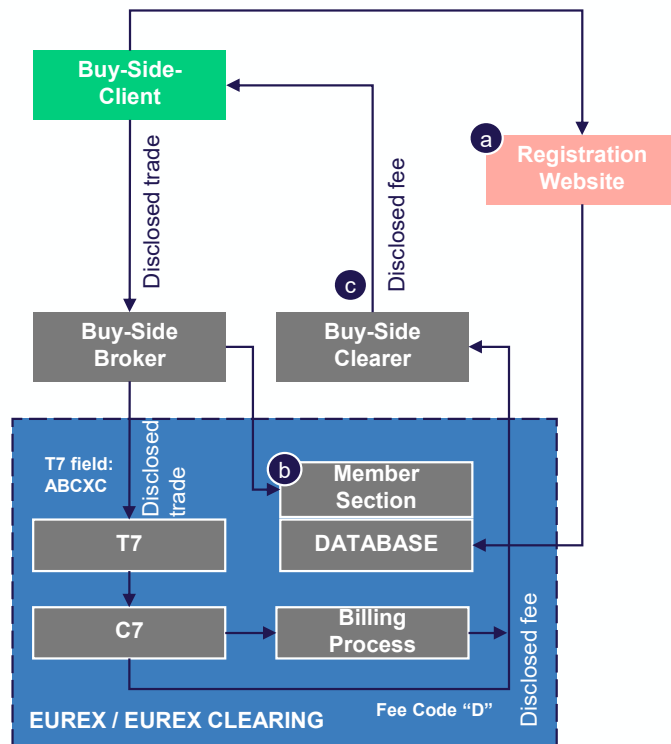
Buy-Side-Client

Disclosed trade

Disclosed fee

a

Registration Website

c

Buy-Side Broker

Buy-Side Clearer

T7 field: ABCXC

Disclosed trade

b

Member Section

DATABASE

T7

C7

Billing Process

Disclosed fee

Fee Code "D"

EUREX / EUREX CLEARING